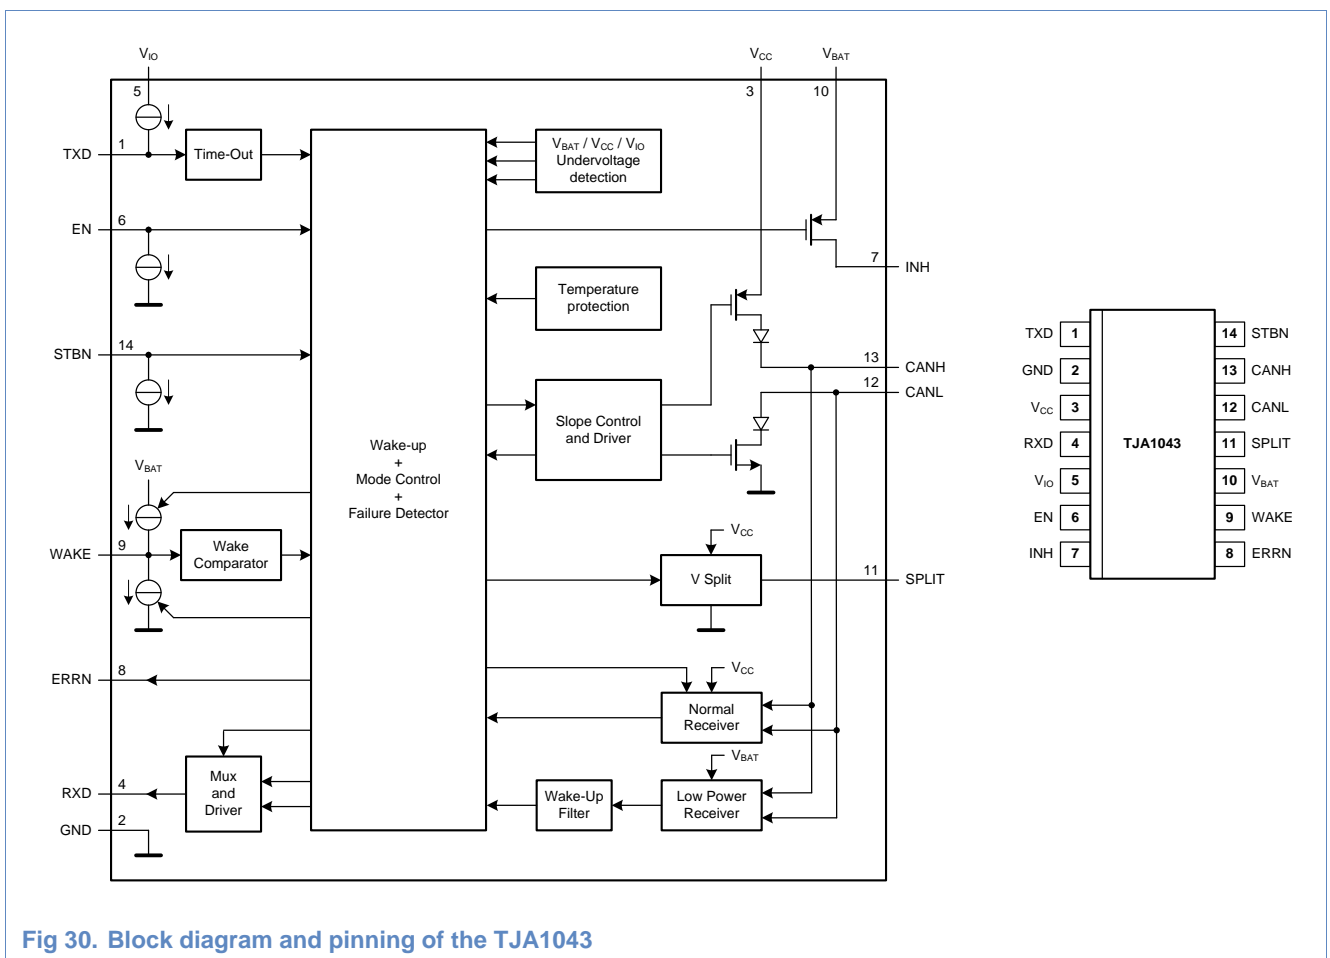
$V_{IO}$
5
TXD 1 Time-Out
EN 6
STBN 14
$V_{BAT}$
WAKE 9 Wake Comparator
ERRN 8
RXD 4 Mux and Driver
GND 2

Wake-up + Mode Control + Failure Detector

$V_{BAT}$ / $V_{CC}$ / $V_{IO}$ Undervoltage detection
Temperature protection
Slope Control and Driver
$V_{CC}$
V Split
$V_{CC}$
Normal Receiver
$V_{BAT}$
Low Power Receiver
Wake-Up Filter

$V_{CC}$ $V_{BAT}$
3 10
7 INH
13 CANH
12 CANL
11 SPLIT

| | | | |
|---|---|---|---|
| TXD | 1 | 14 | STBN |
| GND | 2 | 13 | CANH |
| $V_{CC}$ | 3 | 12 | CANL |
| RXD | 4 | 11 | SPLIT |
| $V_{IO}$ | 5 | 10 | $V_{BAT}$ |
| EN | 6 | 9 | WAKE |
| INH | 7 | 8 | ERRN |

TJA1043

Fig 30. Block diagram and pinning of the TJA1043